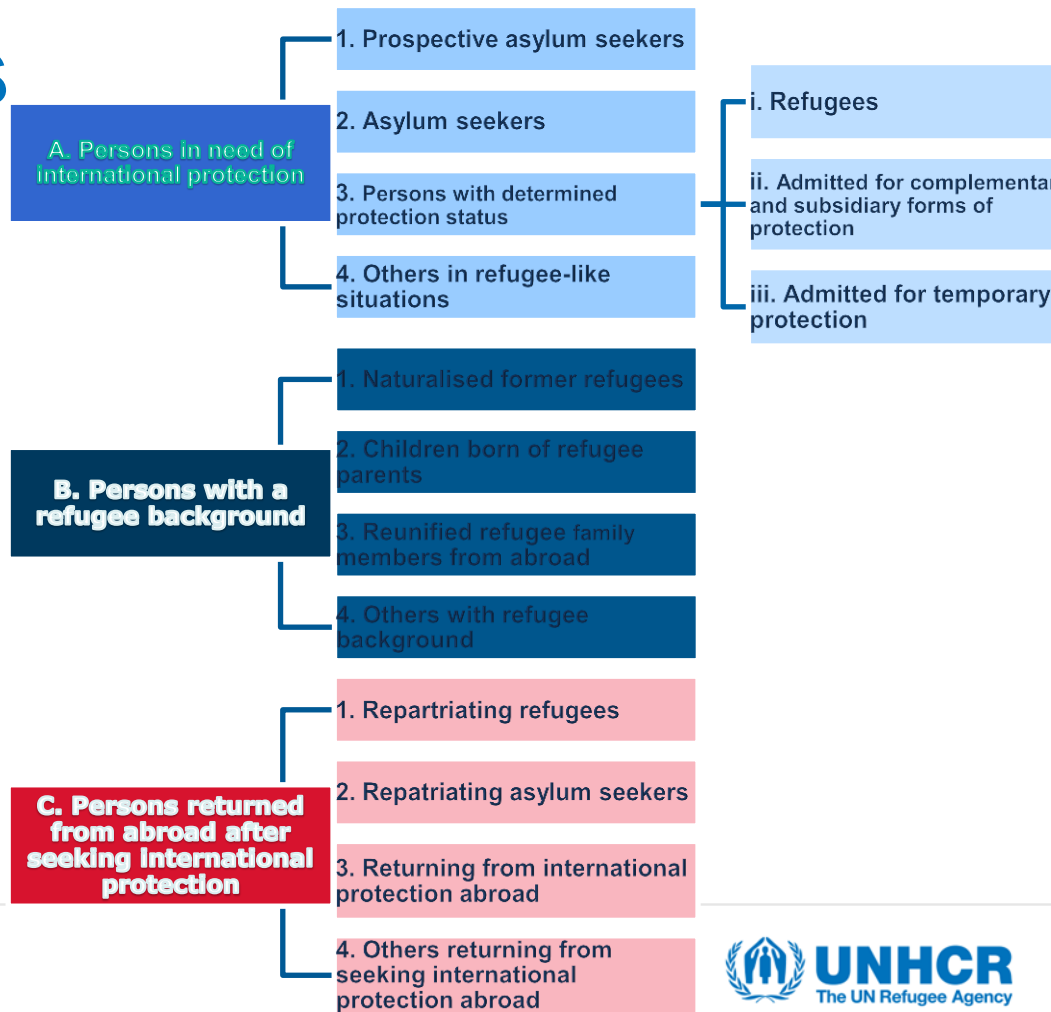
A. Persons in need of international protection

1. Prospective asylum seekers

2. Asylum seekers

3. Persons with determined protection status

4. Others in refugee-like situations

i. Refugees

ii. Admitted for complementar and subsidiary forms of protection

iii. Admitted for temporary protection

B. Persons with a refugee background

1. Naturalised former refugees

2. Children born of refugee parents

3. Reunified refugee family members from abroad

4. Others with refugee background

C. Persons returned from abroad after seeking international protection

1. Repartriating refugees

2. Repatriating asylum seekers

3. Returning from international protection abroad

4. Others returning from seeking international protection abroad

UNHCR
The UN Refugee Agency